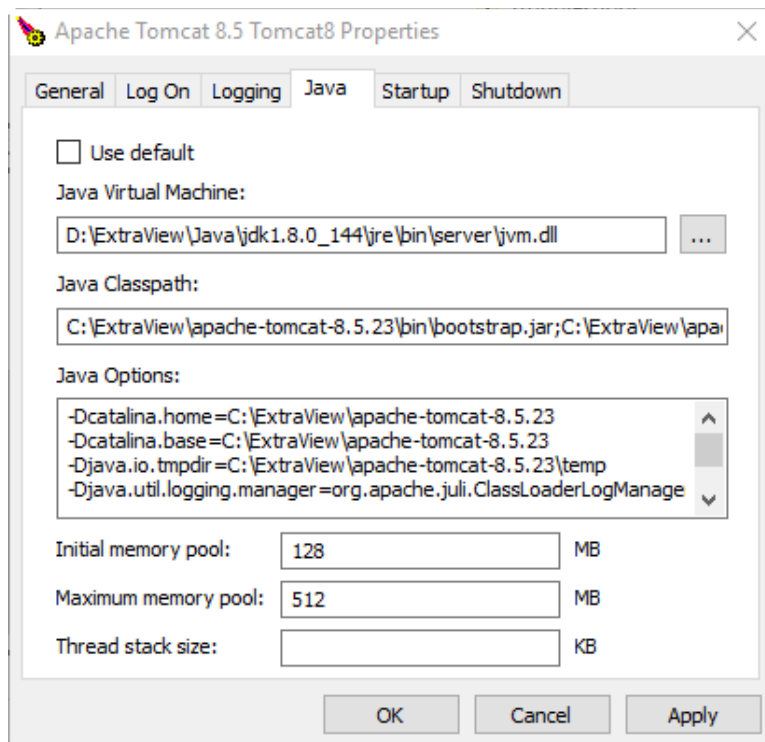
Apache Tomcat 8.5 Tomcat8 Properties

General | Log On | Logging | Java | Startup | Shutdown

Use default

Java Virtual Machine:

D:\ExtraView\Java\jdk1.8.0_144\jre\bin\server\jvm.dll

...

Java Classpath:

C:\ExtraView\apache-tomcat-8.5.23\bin\bootstrap.jar;C:\ExtraView\apa

Java Options:

-Dcatalina.home=C:\ExtraView\apache-tomcat-8.5.23
-Dcatalina.base=C:\ExtraView\apache-tomcat-8.5.23
-Djava.io.tmpdir=C:\ExtraView\apache-tomcat-8.5.23\temp
-Djava.util.logging.manager=org.apache.juli.ClassLoaderLogManage

Initial memory pool: 128 MB

Maximum memory pool: 512 MB

Thread stack size: KB

OK | Cancel | Apply